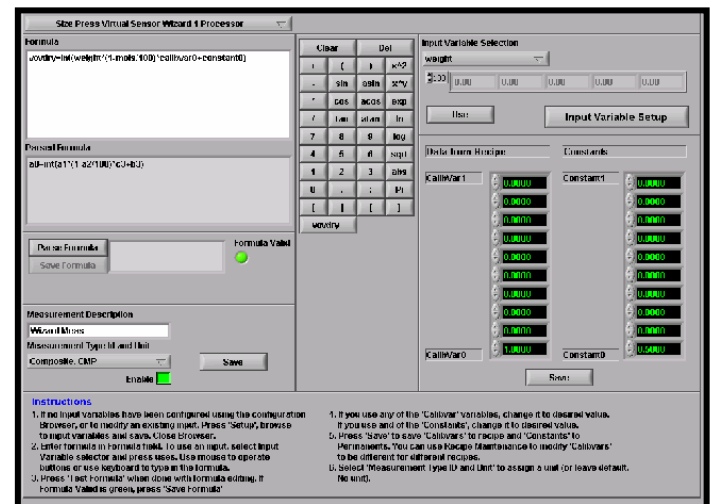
Size Press Virtual Sensor Wizard 1 Processor

Formula

wovdry=int(weight*(1-mois/100)*CalibVar0+constant0)

Parsed Formula

a0=int(a1*(1-a2/100)*c0+b0)

Parse Formula
Save Formula
Formula Valid

Measurement Description

Wizard Mises

Measurement Type ID and Unit

Composite, CMP

Save

Enable

| Clear | | Del | |
|---|---|---|---|
| + | ( | ) | x^2 |
| - | sin | asin | x^y |
| * | cos | acos | exp |
| / | tan | atan | ln |
| 7 | 8 | 9 | log |
| 4 | 5 | 6 | sqrt |
| 1 | 2 | 3 | abs |
| 0 | . | : | Pi |
| [ | ] | [ | ] |
| wovdry | | | |

Input Variable Selection

weight

0 0.00 0.00 0.00 0.00 0.00

Use

Input Variable Setup

Data from Recipe

CalibVar1

0.0000
0.0000
0.0000
0.0000
0.0000
0.0000
0.0000
0.0000
0.0000

CalibVar0 1.0000

Constants

Constant1

0.0000
0.0000
0.0000
0.0000
0.0000
0.0000
0.0000
0.0000
0.0000

Constant0 0.5000

Save

Instructions

1. If no input variables have been configured using the configuration Browser, or to modify an existing input, Press 'Setup', browse to input variables and save. Close Browser.
2. Enter formula in Formula field. To use an input, select input Variable selector and press uses. Use mouse to operate buttons or use keyboard to type in the formula.
3. Press 'Test Formula' when done with formula editing. If Formula Valid is green, press 'Save Formula'

4. If you use any of the 'Calibvar' variables, change it to desired value. If you use and of the 'Constants', change it to desired value.
5. Press 'Save' to save 'Calibvars' to recipe and 'Constants' to Permanents. You can use Recipe Maintenance to modify 'Calibvars' to be different for different recipes.
6. Select 'Measurement Type ID and Unit' to assign a unit (or leave default. No unit).